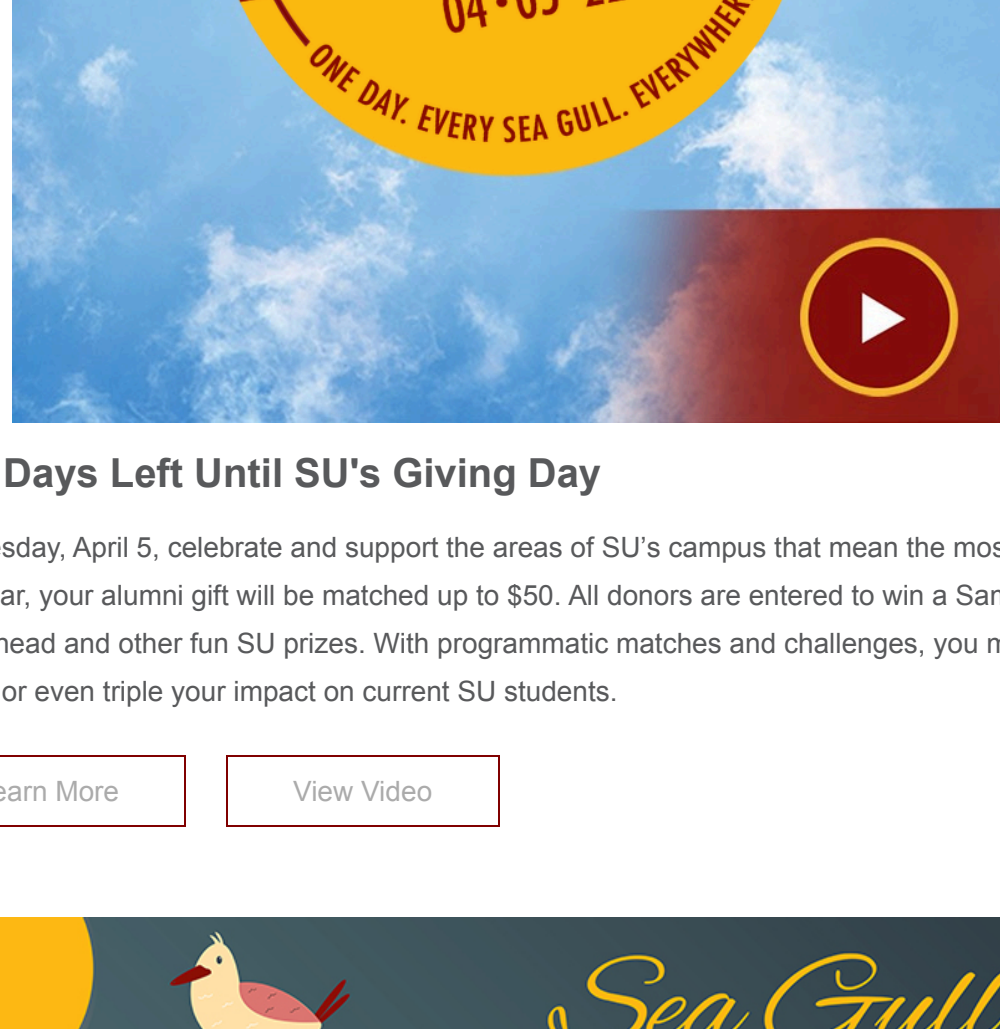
04 • 05 • 2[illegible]

ONE DAY. EVERY SEA GULL. EVERYWHE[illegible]

Days Left Until SU's Giving Day

esday, April 5, celebrate and support the areas of SU's campus that mean the mos ar, your alumni gift will be matched up to $50. All donors are entered to win a San head and other fun SU prizes. With programmatic matches and challenges, you m or even triple your impact on current SU students.

earn More

View Video

Sea Gull